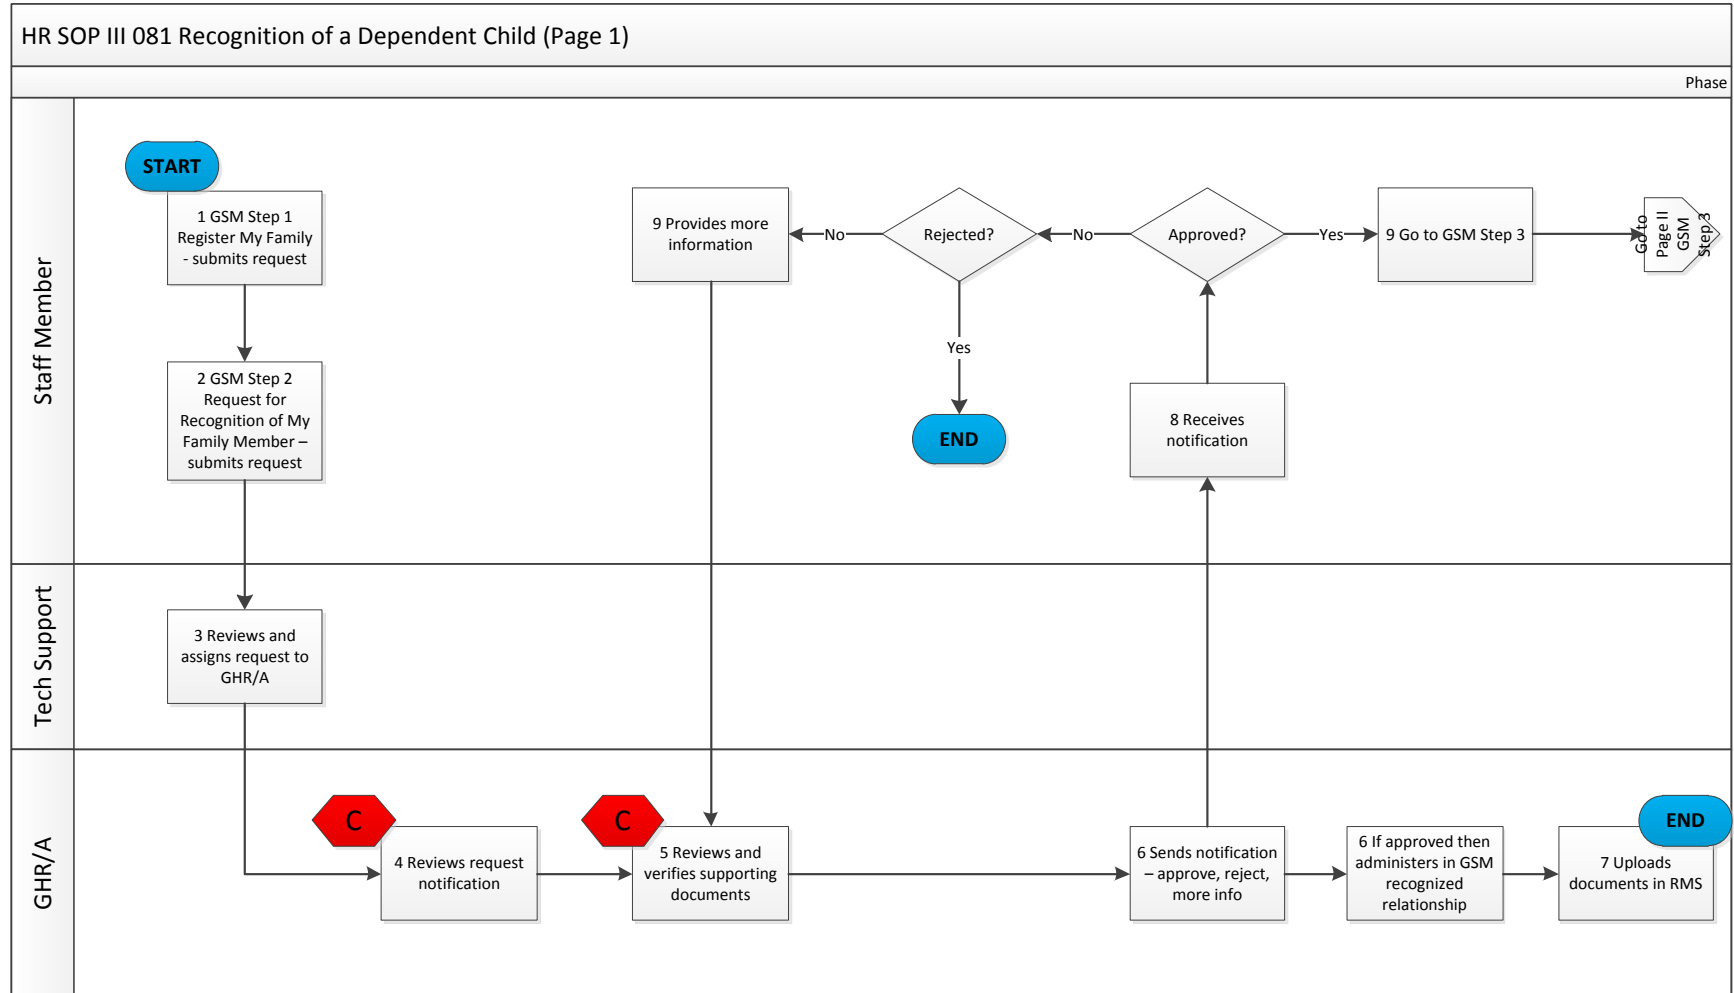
HR SOP III 081 Recognition of a Dependent Child (Page 1)

Phase

Staff Member

START

1 GSM Step 1 Register My Family - submits request

2 GSM Step 2 Request for Recognition of My Family Member – submits request

9 Provides more information

No

Rejected?

No

Approved?

Yes

9 Go to GSM Step 3

Go to Page II GSM Step 3

Yes

END

8 Receives notification

Tech Support

3 Reviews and assigns request to GHR/A

GHR/A

C

4 Reviews request notification

C

5 Reviews and verifies supporting documents

6 Sends notification – approve, reject, more info

6 If approved then administers in GSM recognized relationship

7 Uploads documents in RMS

END